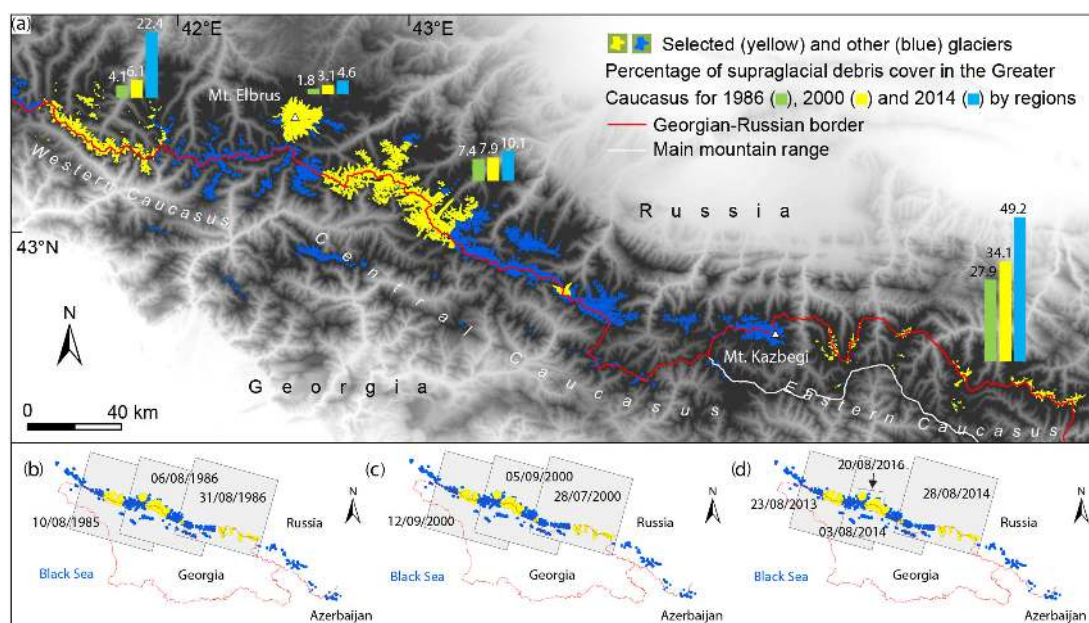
(a)
42°E
43°E
Selected (yellow) and other (blue) glaciers
Percentage of supraglacial debris cover in the Greater Caucasus for 1986 (■), 2000 (■) and 2014 (■) by regions
Georgian-Russian border
Main mountain range

22.4
4.1 6.1
1.8 3.1 4.6
Mt. Elbrus
7.4 7.9 10.1
49.2
34.1
27.9

Western Caucasus
Central Caucasus
Eastern Caucasus
Russia
Georgia
Mt. Kazbegi
43°N
N
0 40 km

(b)
06/08/1986
31/08/1986
10/08/1985
Russia
Black Sea
Georgia
Azerbaijan
N

(c)
05/09/2000
28/07/2000
12/09/2000
Russia
Black Sea
Georgia
Azerbaijan
N

(d)
20/08/2016
28/08/2014
23/08/2013
03/08/2014
Russia
Black Sea
Georgia
Azerbaijan
N